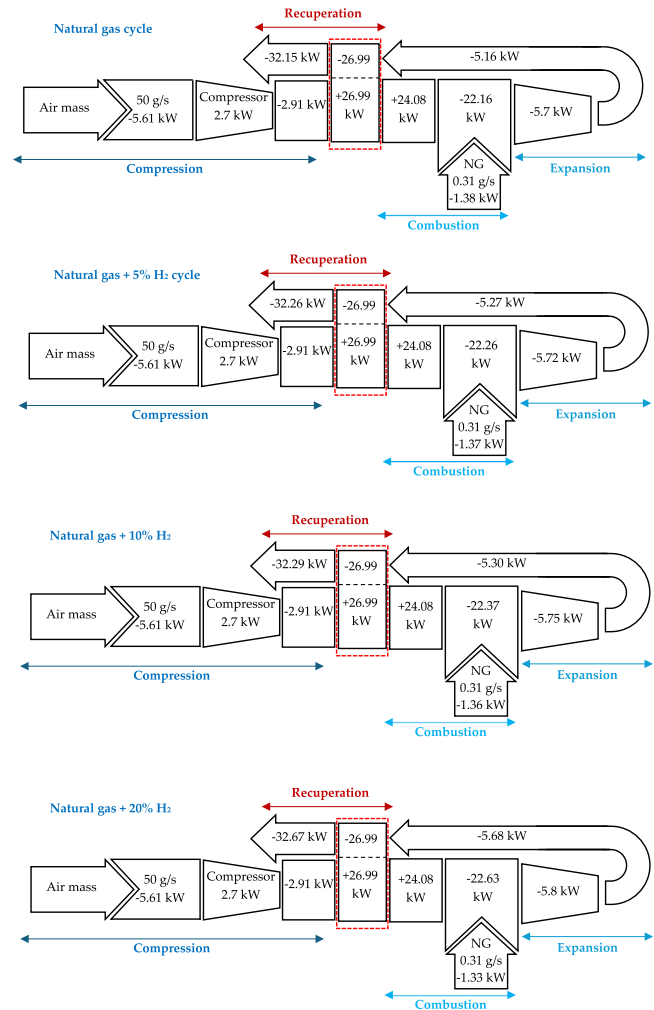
Natural gas cycle

Recuperation

-32.15 kW
-26.99
-5.16 kW

Air mass
50 g/s
-5.61 kW
Compressor
2.7 kW
-2.91 kW
+26.99
kW
+24.08
kW
-22.16
kW
-5.7 kW

NG
0.31 g/s
-1.38 kW

Compression
Expansion
Combustion

Natural gas + 5% $H_2$ cycle

Recuperation

-32.26 kW
-26.99
-5.27 kW

Air mass
50 g/s
-5.61 kW
Compressor
2.7 kW
-2.91 kW
+26.99
kW
+24.08
kW
-22.26
kW
-5.72 kW

NG
0.31 g/s
-1.37 kW

Compression
Expansion
Combustion

Natural gas + 10% $H_2$

Recuperation

-32.29 kW
-26.99
-5.30 kW

Air mass
50 g/s
-5.61 kW
Compressor
2.7 kW
-2.91 kW
+26.99
kW
+24.08
kW
-22.37
kW
-5.75 kW

NG
0.31 g/s
-1.36 kW

Compression
Expansion
Combustion

Natural gas + 20% $H_2$

Recuperation

-32.67 kW
-26.99
-5.68 kW

Air mass
50 g/s
-5.61 kW
Compressor
2.7 kW
-2.91 kW
+26.99
kW
+24.08
kW
-22.63
kW
-5.8 kW

NG
0.31 g/s
-1.33 kW

Compression
Expansion
Combustion